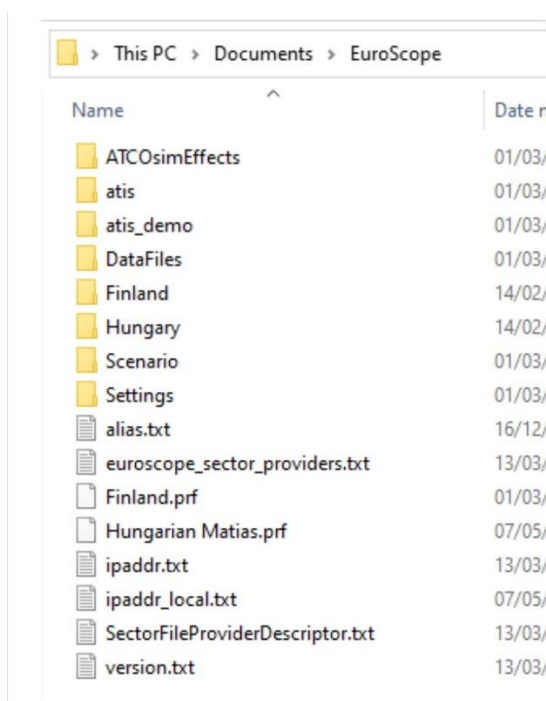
> This PC > Documents > EuroScope

| Name | Date m |
|---|---|
| ATCOsimEffects | 01/03/ |
| atis | 01/03/ |
| atis_demo | 01/03/ |
| DataFiles | 01/03/ |
| Finland | 14/02/ |
| Hungary | 14/02/ |
| Scenario | 01/03/ |
| Settings | 01/03/ |
| alias.txt | 16/12/ |
| euroscope_sector_providers.txt | 13/03/ |
| Finland.prf | 01/03/ |
| Hungarian Matias.prf | 07/05/ |
| ipaddr.txt | 13/03/ |
| ipaddr_local.txt | 07/05/ |
| SectorFileProviderDescriptor.txt | 13/03/ |
| version.txt | 13/03/ |